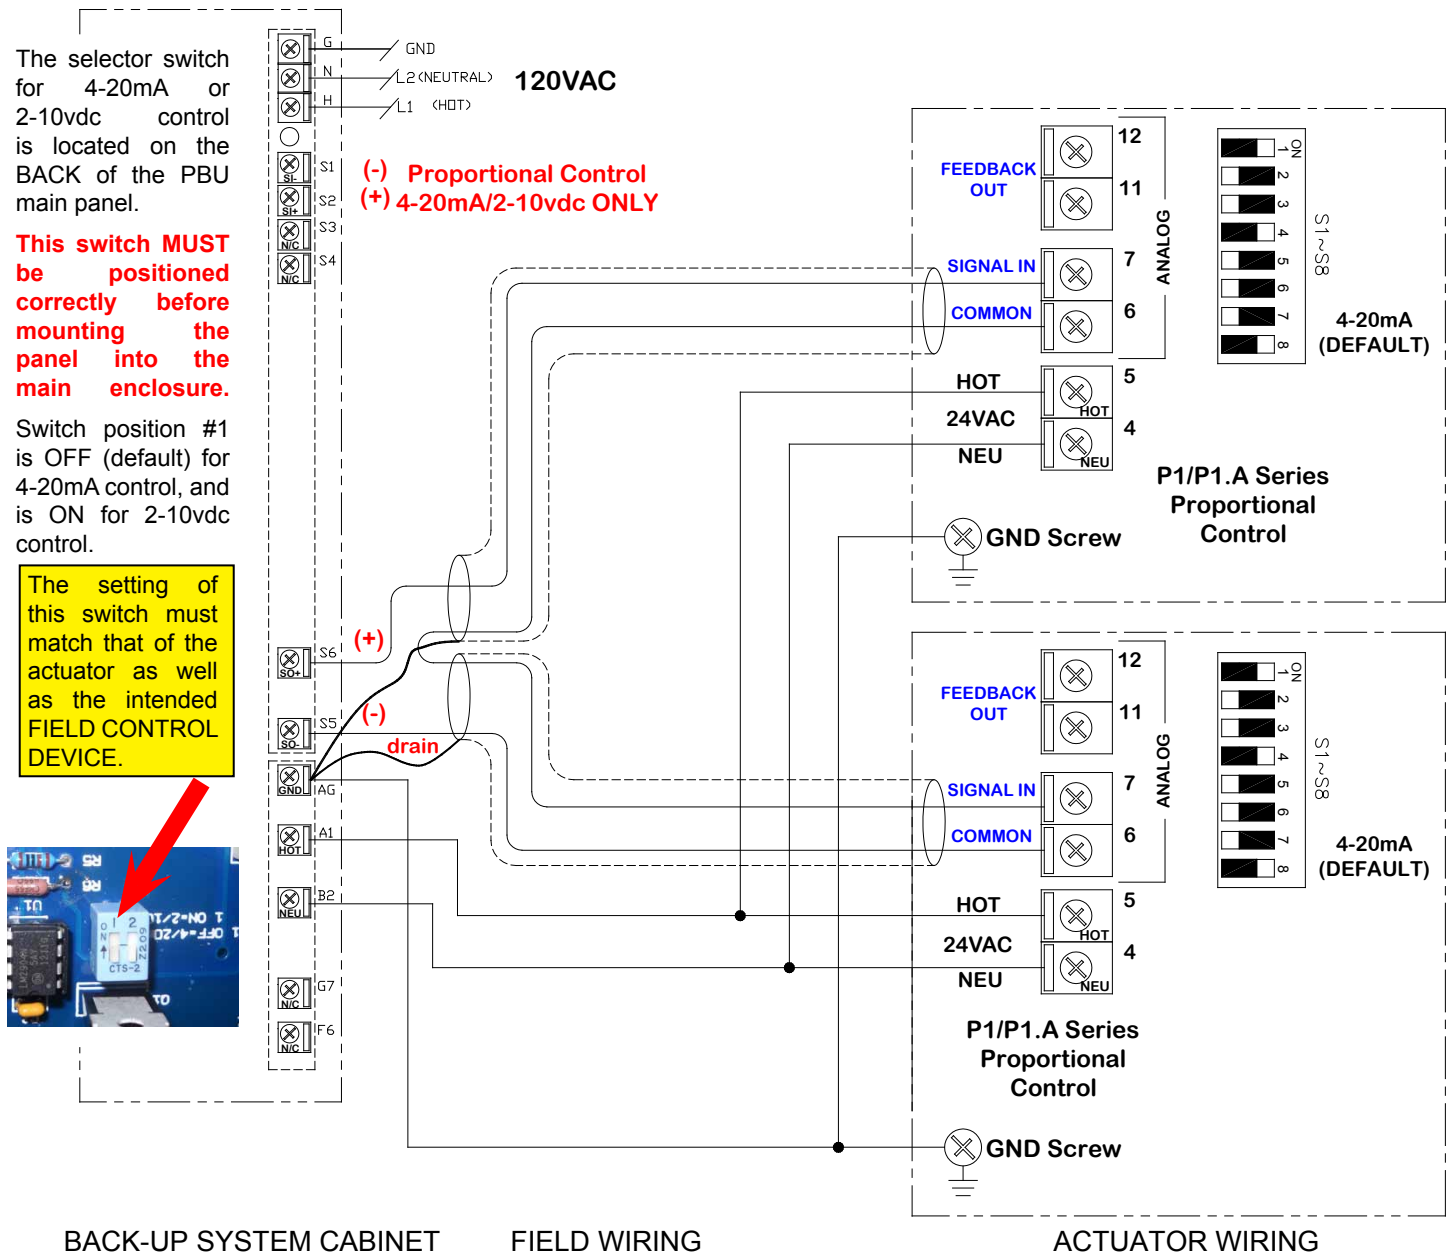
The selector switch for 4-20mA or 2-10vdc control is located on the BACK of the PBU main panel.

This switch MUST be positioned correctly before mounting the panel into the main enclosure.

Switch position #1 is OFF (default) for 4-20mA control, and is ON for 2-10vdc control.

The setting of this switch must match that of the actuator as well as the intended FIELD CONTROL DEVICE.

G
N
H
GND
L2 (NEUTRAL)
L1 (HOT)
120VAC

S1 SI-
S2 SI+
S3 N/C
S4 N/C

(-) Proportional Control
(+) 4-20mA/2-10vdc ONLY

S6 SO+
(+)
S5 SO-
(-)
drain
AG GND
A1 HOT
B2 NEU
G7 N/C
F6 N/C

FEEDBACK OUT
12
11
SIGNAL IN
7
COMMON
6
ANALOG
HOT
5
HOT
24VAC
NEU
4
NEU
ON
1 2 3 4 5 6 7 8
S1~S8
4-20mA (DEFAULT)
P1/P1.A Series Proportional Control
GND Screw

FEEDBACK OUT
12
11
SIGNAL IN
7
COMMON
6
ANALOG
HOT
5
HOT
24VAC
NEU
4
NEU
ON
1 2 3 4 5 6 7 8
S1~S8
4-20mA (DEFAULT)
P1/P1.A Series Proportional Control
GND Screw

BACK-UP SYSTEM CABINET
FIELD WIRING
ACTUATOR WIRING